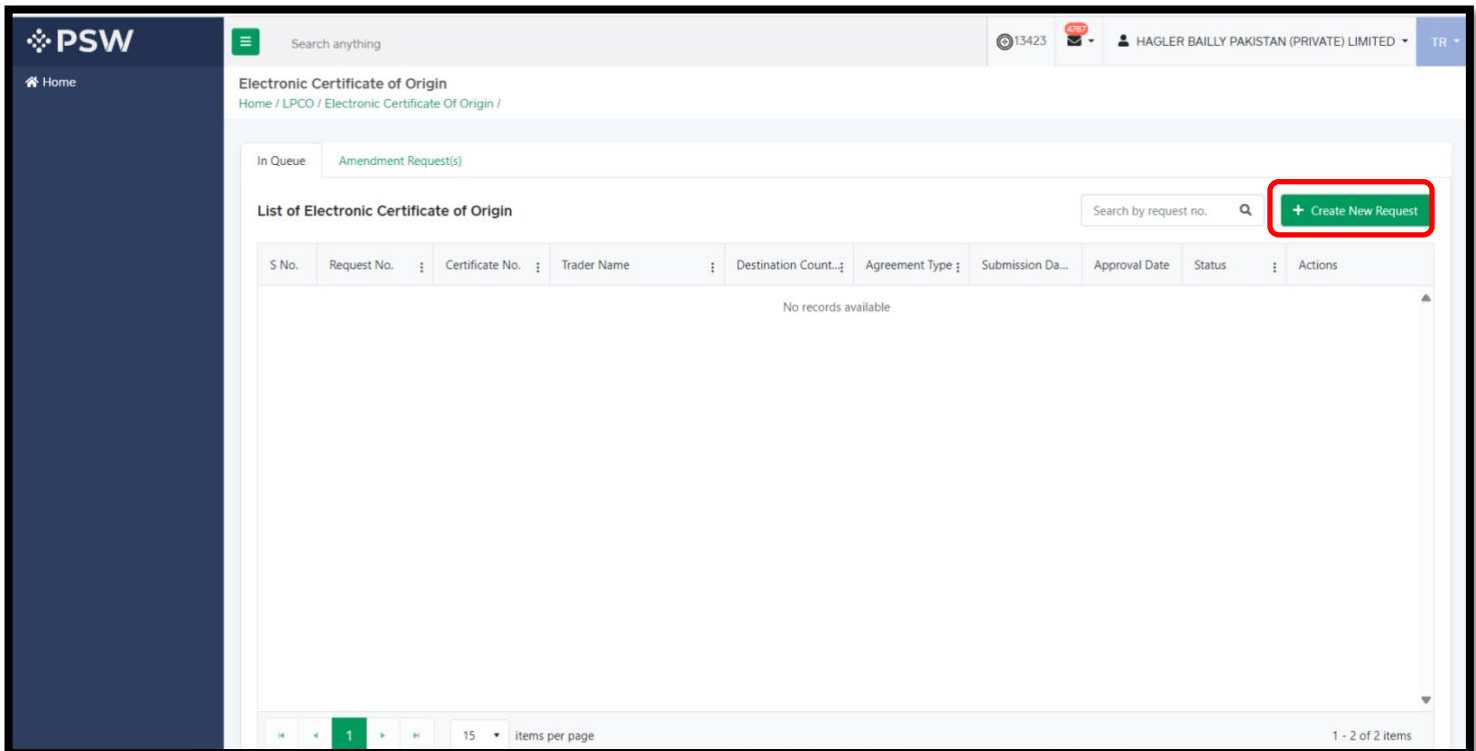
PSW

Home

Search anything

13423 4787 HAGLER BAILLY PAKISTAN (PRIVATE) LIMITED TR

Electronic Certificate of Origin
Home / LPCO / Electronic Certificate Of Origin /

In Queue
Amendment Request(s)

List of Electronic Certificate of Origin

Search by request no.

+ Create New Request

| S No. | Request No. | Certificate No. | Trader Name | Destination Count... | Agreement Type | Submission Da... | Approval Date | Status | Actions |
|---|---|---|---|---|---|---|---|---|---|

No records available

1

15 items per page

1 - 2 of 2 items